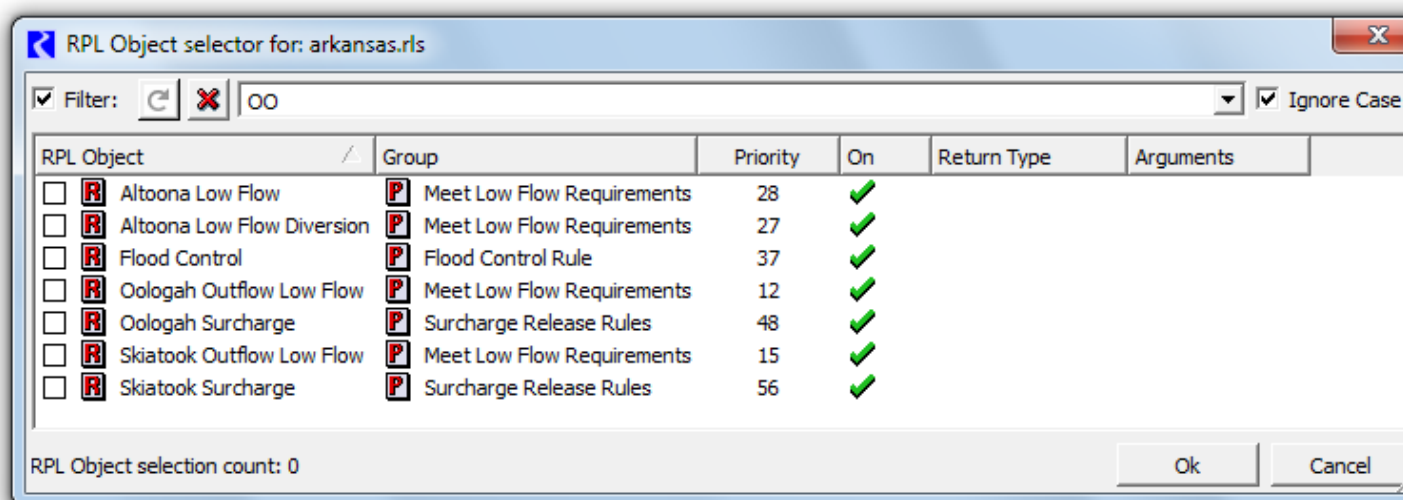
RPL Object selector for: arkansas.rls

Filter: OO Ignore Case

| RPL Object | Group | Priority | On | Return Type | Arguments |
|---|---|---|---|---|---|
| R Altoona Low Flow | P Meet Low Flow Requirements | 28 | ✔ | | |
| R Altoona Low Flow Diversion | P Meet Low Flow Requirements | 27 | ✔ | | |
| R Flood Control | P Flood Control Rule | 37 | ✔ | | |
| R Oologah Outflow Low Flow | P Meet Low Flow Requirements | 12 | ✔ | | |
| R Oologah Surcharge | P Surcharge Release Rules | 48 | ✔ | | |
| R Skiatook Outflow Low Flow | P Meet Low Flow Requirements | 15 | ✔ | | |
| R Skiatook Surcharge | P Surcharge Release Rules | 56 | ✔ | | |

RPL Object selection count: 0

Ok Cancel